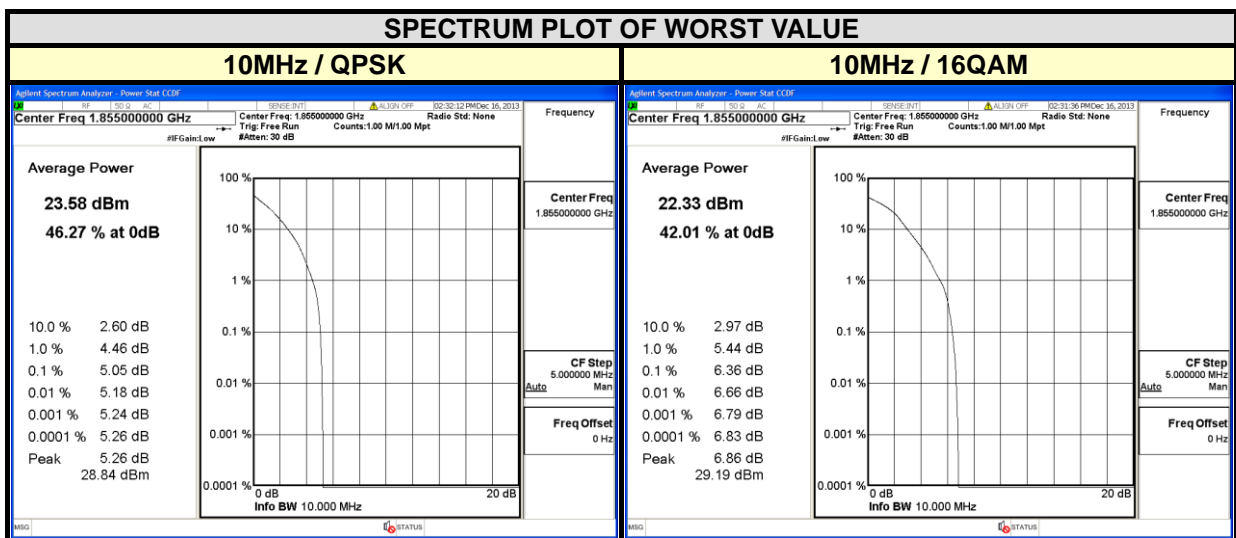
SPECTRUM PLOT OF WORST VALUE

| 10MHz / QPSK | 10MHz / 16QAM |
|---|---|

Agilent Spectrum Analyzer - Power Stat CCDF

LXI RF 50 Ω AC SENSE:INT ALIGN OFF 02:32:12 PM Dec 16, 2013

Center Freq 1.855000000 GHz

Center Freq: 1.855000000 GHz Radio Std: None

Trig: Free Run Counts:1.00 M/1.00 Mpt

#IFGain:Low #Atten: 30 dB

Frequency

Average Power

23.58 dBm

46.27 % at 0dB

100 %

10 %

1 %

0.1 %

0.01 %

0.001 %

0.0001 %

0 dB

20 dB

Info BW 10.000 MHz

10.0 % 2.60 dB
1.0 % 4.46 dB
0.1 % 5.05 dB
0.01 % 5.18 dB
0.001 % 5.24 dB
0.0001 % 5.26 dB
Peak 5.26 dB
28.84 dBm

Center Freq
1.855000000 GHz

CF Step
5.000000 MHz
Auto Man

Freq Offset
0 Hz

MSG

STATUS

Agilent Spectrum Analyzer - Power Stat CCDF

LXI RF 50 Ω AC SENSE:INT ALIGN OFF 02:31:36 PM Dec 16, 2013

Center Freq 1.855000000 GHz

Center Freq: 1.855000000 GHz Radio Std: None

Trig: Free Run Counts:1.00 M/1.00 Mpt

#IFGain:Low #Atten: 30 dB

Frequency

Average Power

22.33 dBm

42.01 % at 0dB

100 %

10 %

1 %

0.1 %

0.01 %

0.001 %

0.0001 %

0 dB

20 dB

Info BW 10.000 MHz

10.0 % 2.97 dB
1.0 % 5.44 dB
0.1 % 6.36 dB
0.01 % 6.66 dB
0.001 % 6.79 dB
0.0001 % 6.83 dB
Peak 6.86 dB
29.19 dBm

Center Freq
1.855000000 GHz

CF Step
5.000000 MHz
Auto Man

Freq Offset
0 Hz

MSG

STATUS